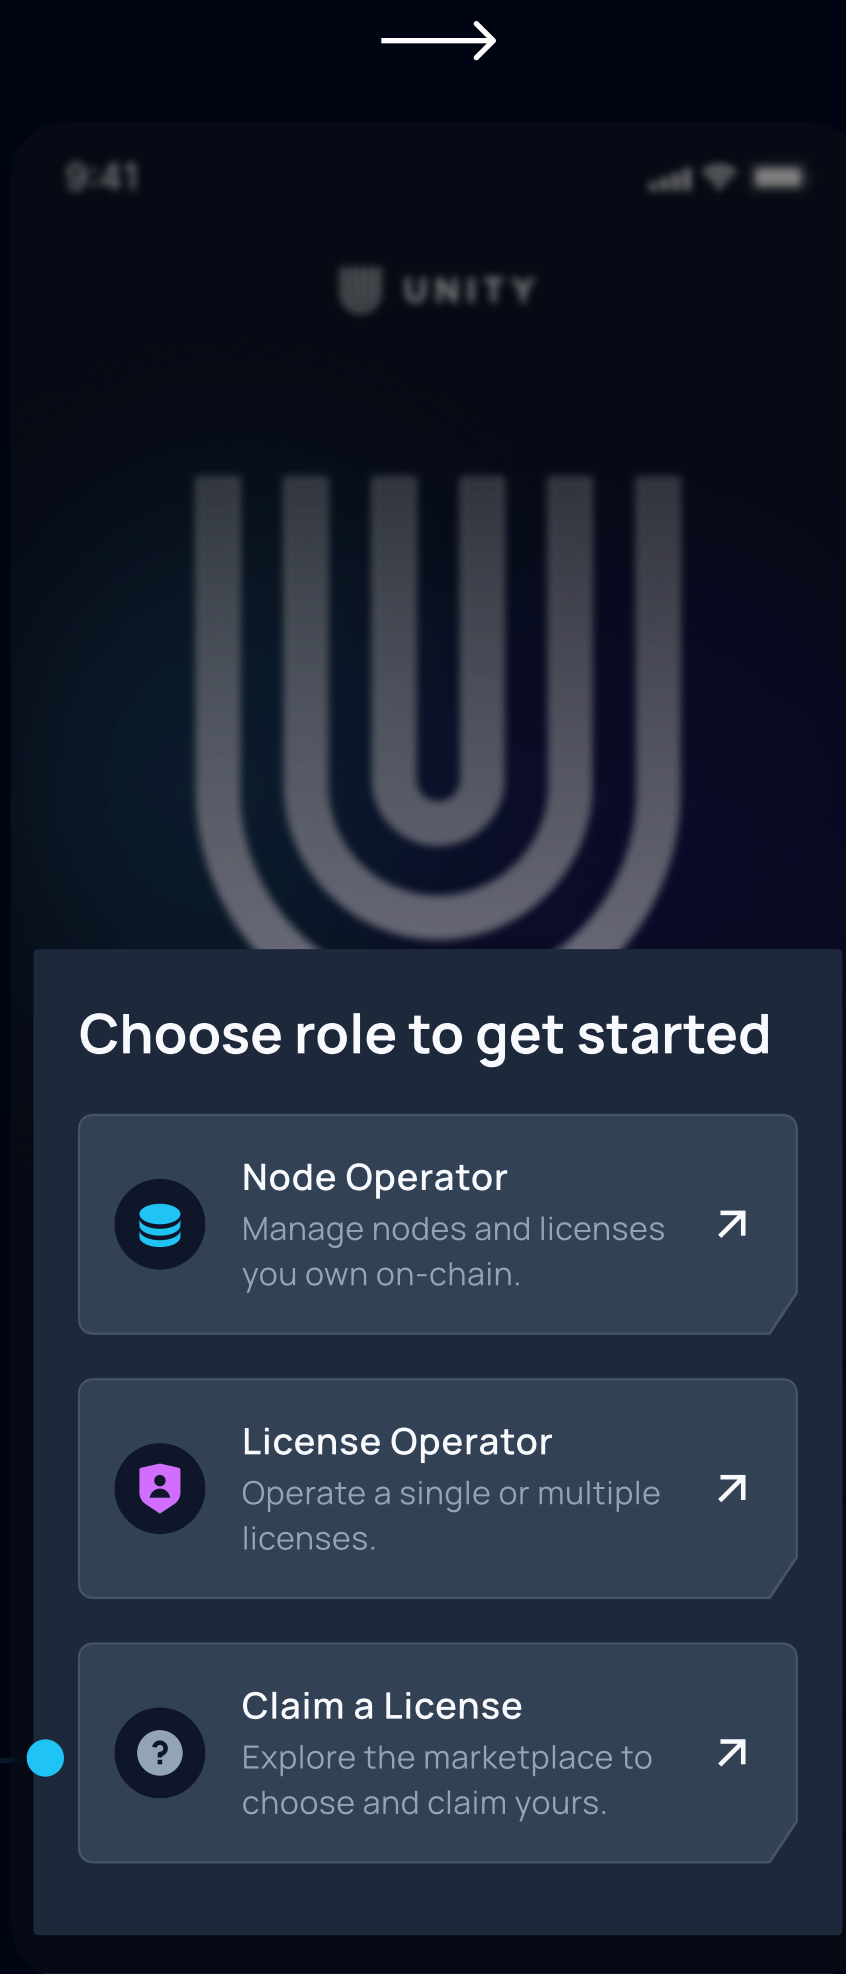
9:41

UNITY

Choose role to get started

Node Operator
Manage nodes and licenses you own on-chain.

License Operator
Operate a single or multiple licenses.

Claim a License
Explore the marketplace to choose and claim yours.